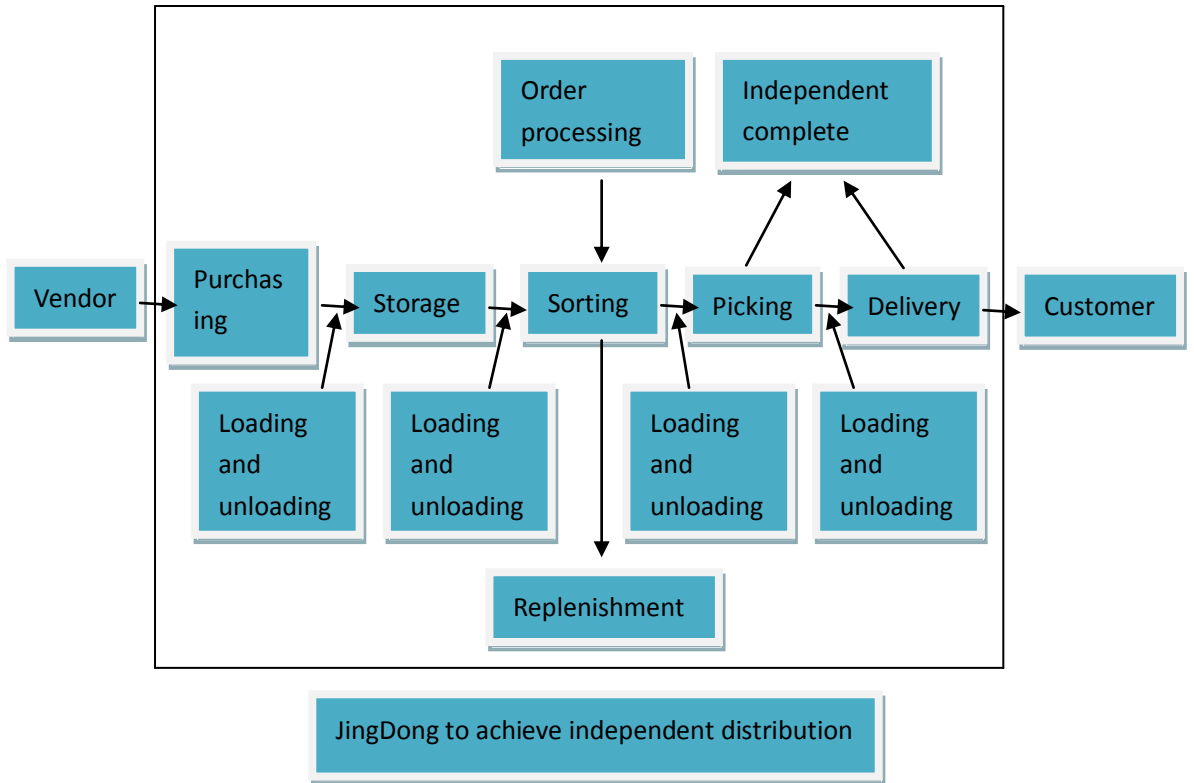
Order processing

Independent complete

Vendor

Purchas ing

Storage

Sorting

Picking

Delivery

Customer

Loading and unloading

Loading and unloading

Loading and unloading

Loading and unloading

Replenishment

JingDong to achieve independent distribution